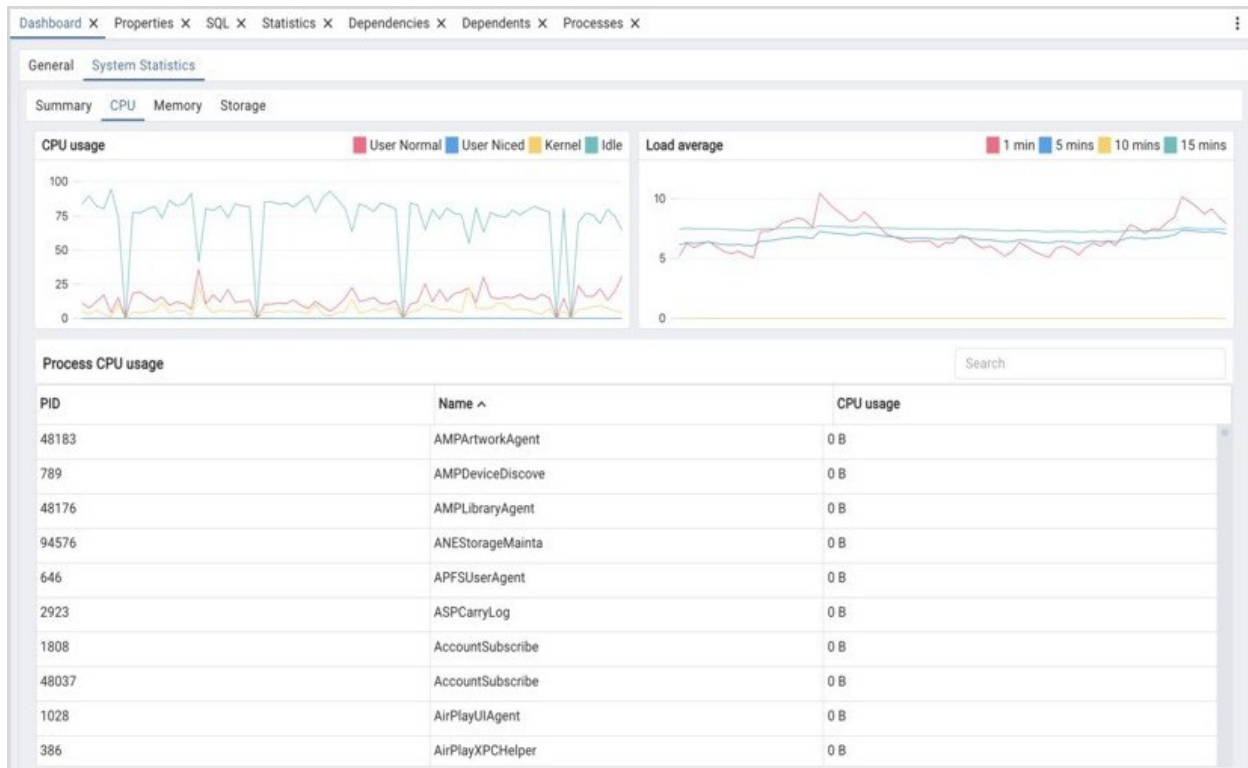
Dashboard ✕ Properties ✕ SQL ✕ Statistics ✕ Dependencies ✕ Dependents ✕ Processes ✕

General System Statistics

Summary CPU Memory Storage

CPU usage

User Normal User Niced Kernel Idle

100
75
50
25
0

Load average

1 min 5 mins 10 mins 15 mins

10
5
0

Process CPU usage

Search

| PID | Name ^ | CPU usage |
|---|---|---|
| 48183 | AMPArtworkAgent | 0 B |
| 789 | AMPDeviceDiscove | 0 B |
| 48176 | AMPLibraryAgent | 0 B |
| 94576 | ANEStorageMainta | 0 B |
| 646 | APFSUserAgent | 0 B |
| 2923 | ASPCarryLog | 0 B |
| 1808 | AccountSubscribe | 0 B |
| 48037 | AccountSubscribe | 0 B |
| 1028 | AirPlayUIAgent | 0 B |
| 386 | AirPlayXPCHelper | 0 B |